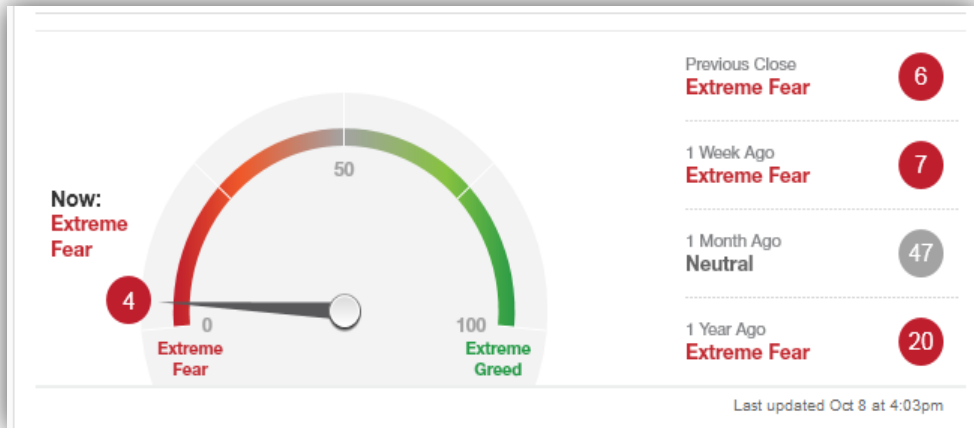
Now:
Extreme Fear

4

50

0

100

Extreme Fear

Extreme Greed

Previous Close
Extreme Fear
6

1 Week Ago
Extreme Fear
7

1 Month Ago
Neutral
47

1 Year Ago
Extreme Fear
20

Last updated Oct 8 at 4:03pm